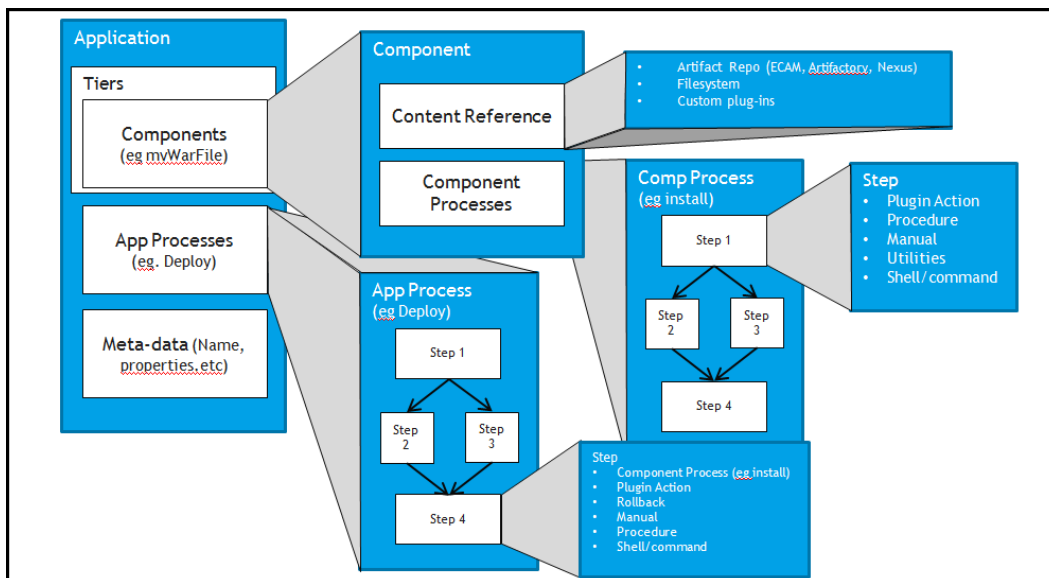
Application

Tiers

Components (eg myWarFile)

App Processes (eg. Deploy)

Meta-data (Name, properties,etc)

Component

Content Reference

Component Processes

- Artifact Repo (ECAM, Artifactory, Nexus)
- Filesystem
- Custom plug-ins

Comp Process (eg install)

Step 1

Step 2

Step 3

Step 4

Step
- Plugin Action
- Procedure
- Manual
- Utilities
- Shell/command

App Process (eg Deploy)

Step 1

Step 2

Step 3

Step 4

Step
- Component Process (eg install)
- Plugin Action
- Rollback
- Manual
- Procedure
- Shell/command